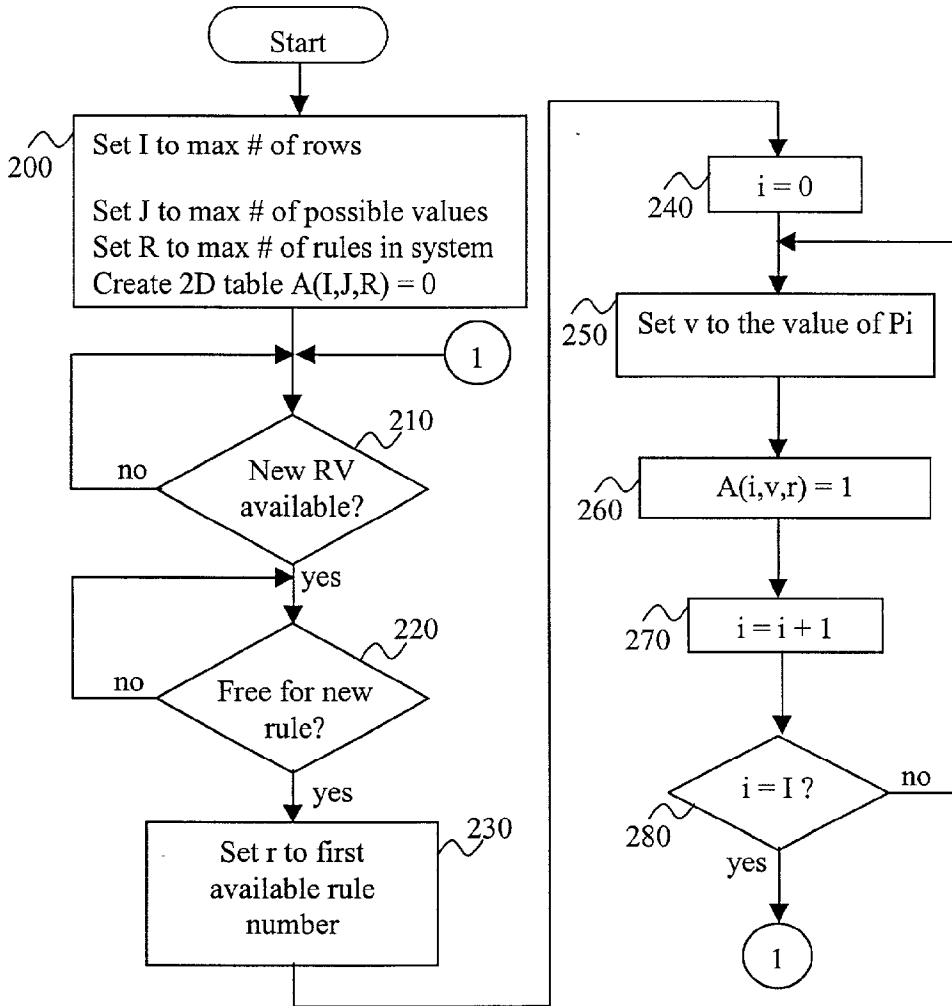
Start

200

Set I to max # of rows

Set J to max # of possible values
Set R to max # of rules in system
Create 2D table A(I,J,R) = 0

1

210

no

New RV available?

yes

220

no

Free for new rule?

yes

230

Set r to first available rule number

240

i = 0

250

Set v to the value of Pi

260

A(i,v,r) = 1

270

i = i + 1

280

i = I ?

no

yes

1